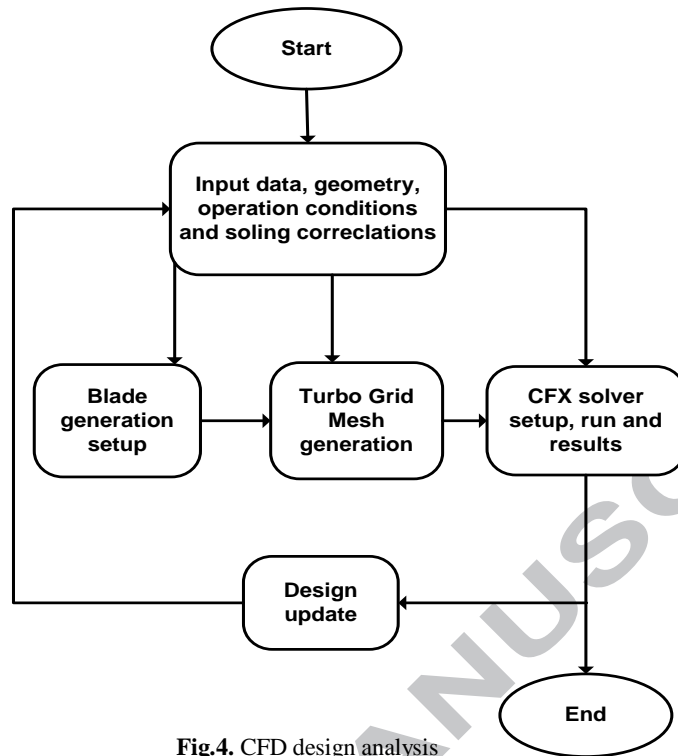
Start

Input data, geometry, operation conditions and soling correclations

Blade generation setup

Turbo Grid Mesh generation

CFX solver setup, run and results

Design update

End

Fig.4. CFD design analysis

ANUSC